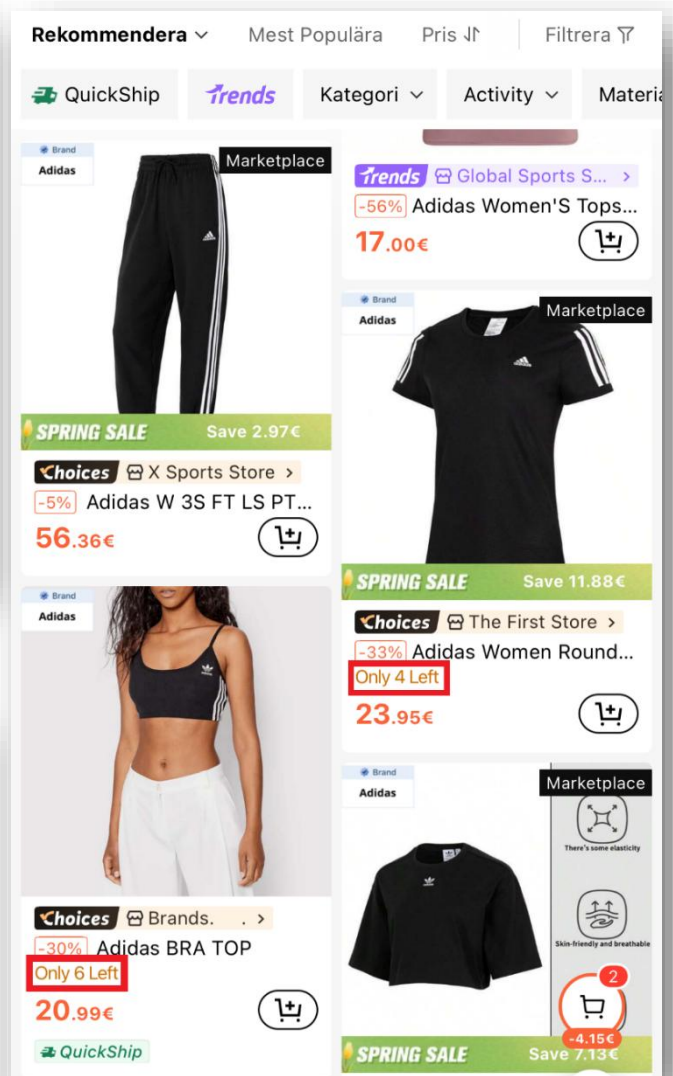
Rekommendera ⌄ Mest Populära Pris Filtrera

QuickShip Trends Kategori ⌄ Activity ⌄ Materia

Brand
Adidas

Marketplace

SPRING SALE Save 2.97€

Choices X Sports Store >

-5% Adidas W 3S FT LS PT...

56.36€

Brand
Adidas

Choices Brands. >

-30% Adidas BRA TOP

Only 6 Left

20.99€

QuickShip

Trends Global Sports S... >

-56% Adidas Women'S Tops...

17.00€

Brand
Adidas

Marketplace

SPRING SALE Save 11.88€

Choices The First Store >

-33% Adidas Women Round...

Only 4 Left

23.95€

Brand
Adidas

Marketplace

There's some elasticity

Skin-friendly and breathable

2

-4.15€

SPRING SALE Save 7.13€